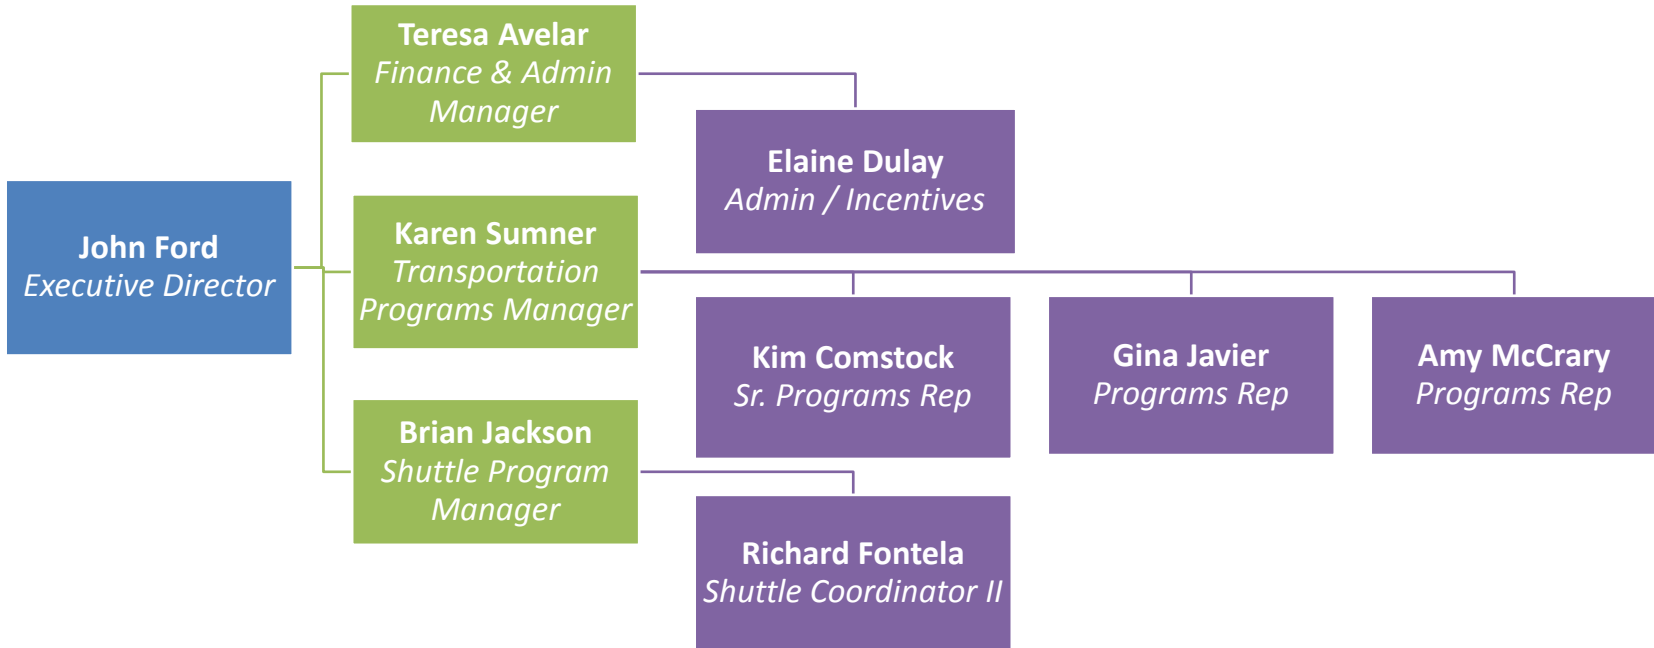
John Ford
Executive Director

Teresa Avelar
Finance & Admin Manager

Elaine Dulay
Admin / Incentives

Karen Sumner
Transportation Programs Manager

Kim Comstock
Sr. Programs Rep

Gina Javier
Programs Rep

Amy McCrary
Programs Rep

Brian Jackson
Shuttle Program Manager

Richard Fontela
Shuttle Coordinator II